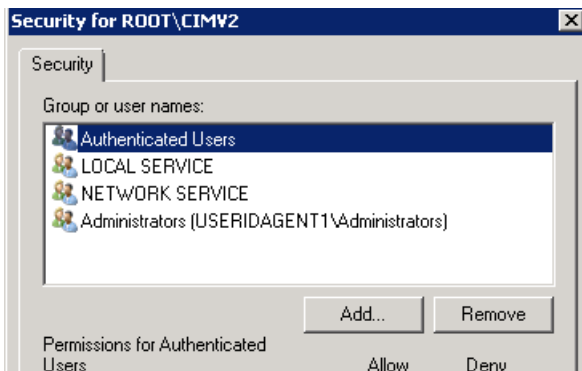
Security for ROOT\CIMV2

Security

Group or user names:

Authenticated Users
LOCAL SERVICE
NETWORK SERVICE
Administrators (USERIDAGENT1\Administrators)

Add...
Remove

Permissions for Authenticated Users
Allow
Deny